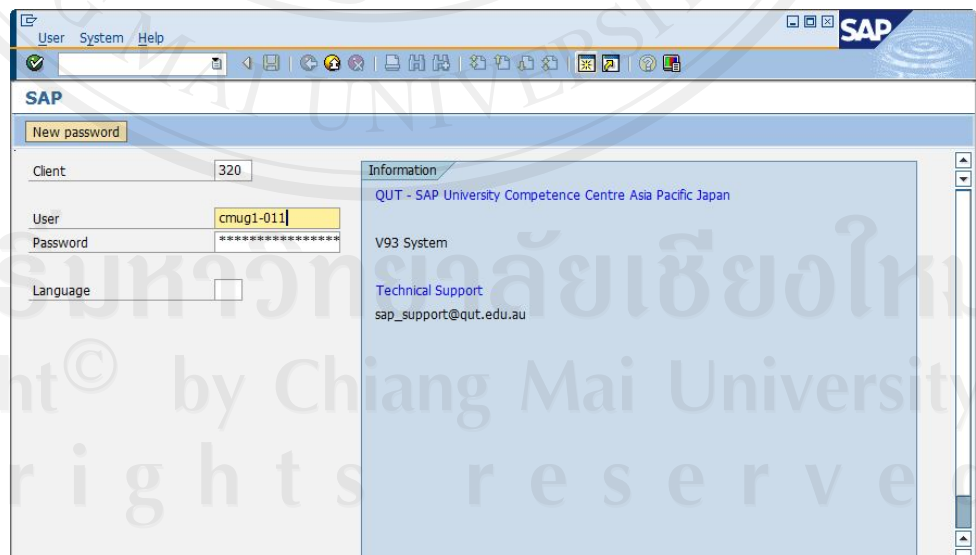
User System Help

SAP

SAP

New password

Client 320

User cmug1-011

Password ***************

Language

Information

QUT - SAP University Competence Centre Asia Pacific Japan

V93 System

Technical Support

sap_support@qut.edu.au

MAI UNIVERSITY

มหาวิทยาลัยเชียงใหม่

ht© by Chiang Mai University

r i g h t s r e s e r v e